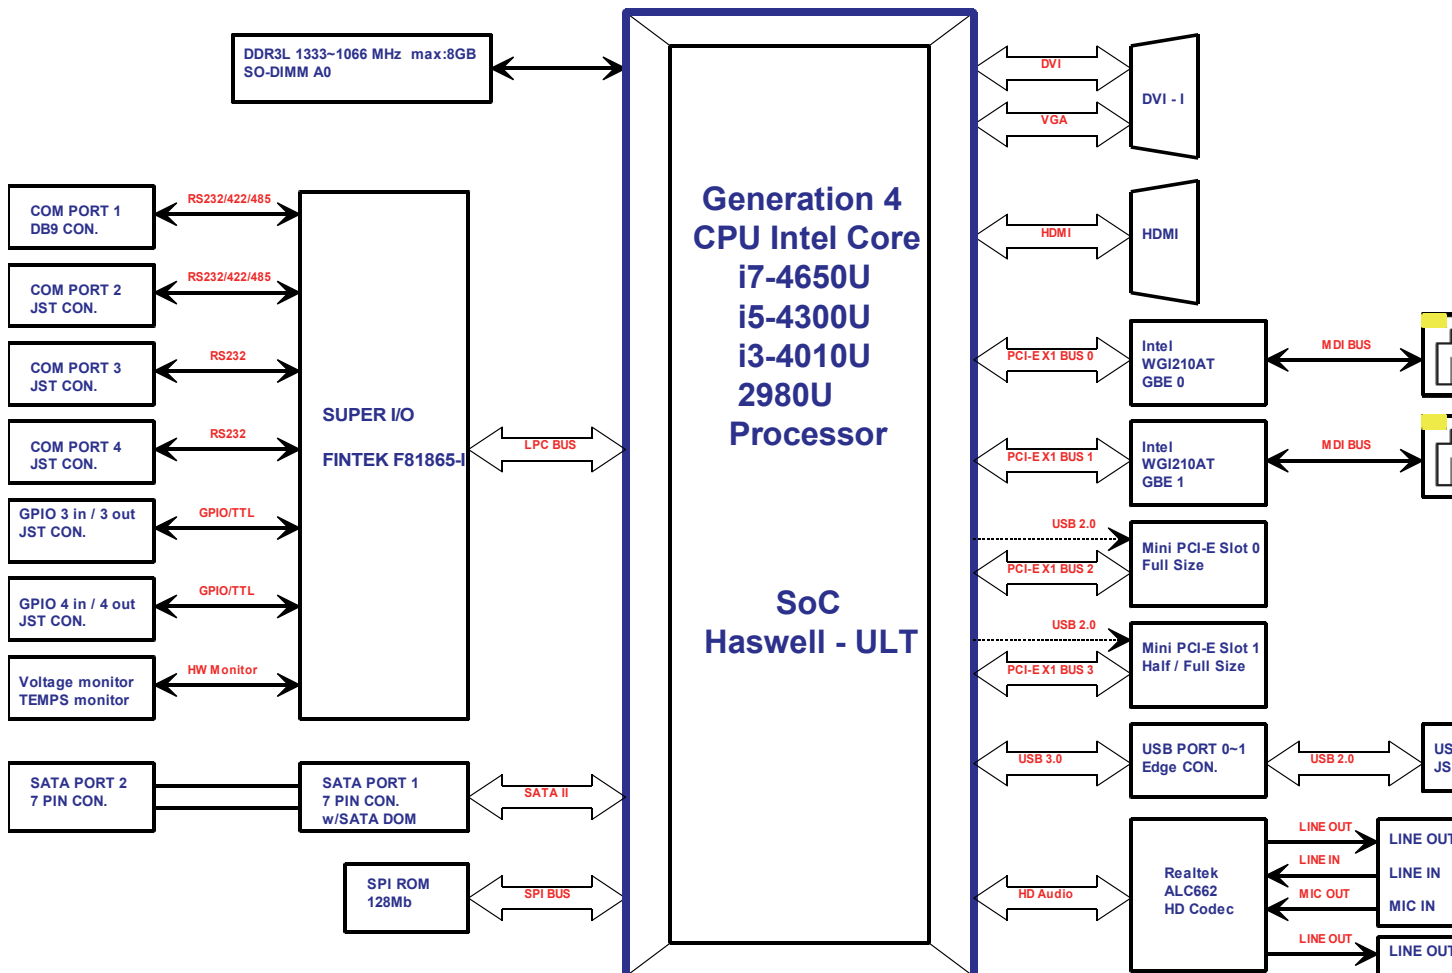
DDR3L 1333~1066 MHz max:8GB
SO-DIMM A0

COM PORT 1
DB9 CON.

RS232/422/485

COM PORT 2
JST CON.

RS232/422/485

COM PORT 3
JST CON.

RS232

COM PORT 4
JST CON.

RS232

GPIO 3 in / 3 out
JST CON.

GPIO/TTL

GPIO 4 in / 4 out
JST CON.

GPIO/TTL

Voltage monitor
TEMPS monitor

HW Monitor

SUPER I/O

FINTEK F81865-I

LPC BUS

SATA PORT 2
7 PIN CON.

SATA PORT 1
7 PIN CON.
w/SATA DOM

SATA II

SPI ROM
128Mb

SPI BUS

Generation 4
CPU Intel Core
i7-4650U
i5-4300U
i3-4010U
2980U
Processor

SoC
Haswell - ULT

DVI

VGA

DVI - I

HDMI

HDMI

PCI-E X1 BUS 0

Intel
WGI210AT
GBE 0

MDI BUS

PCI-E X1 BUS 1

Intel
WGI210AT
GBE 1

MDI BUS

USB 2.0

PCI-E X1 BUS 2

Mini PCI-E Slot 0
Full Size

USB 2.0

PCI-E X1 BUS 3

Mini PCI-E Slot 1
Half / Full Size

USB 3.0

USB PORT 0~1
Edge CON.

USB 2.0

US
JS

HD Audio

Realtek
ALC662
HD Codec

LINE OUT

LINE IN

MIC OUT

LINE OUT

LINE OUT

LINE IN

MIC IN

LINE OUT